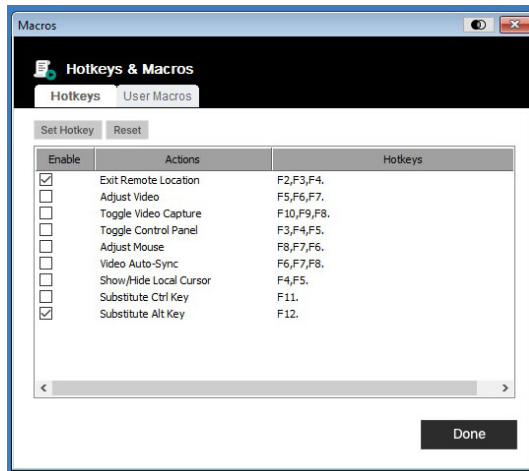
Macros

Hotkeys & Macros

Hotkeys | User Macros

Set Hotkey | Reset

| Enable | Actions | Hotkeys |
|---|---|---|
| ☑ | Exit Remote Location | F2,F3,F4. |
| ☐ | Adjust Video | F5,F6,F7. |
| ☐ | Toggle Video Capture | F10,F9,F8. |
| ☐ | Toggle Control Panel | F3,F4,F5. |
| ☐ | Adjust Mouse | F8,F7,F6. |
| ☐ | Video Auto-Sync | F6,F7,F8. |
| ☐ | Show/Hide Local Cursor | F4,F5. |
| ☐ | Substitute Ctrl Key | F11. |
| ☑ | Substitute Alt Key | F12. |

Done